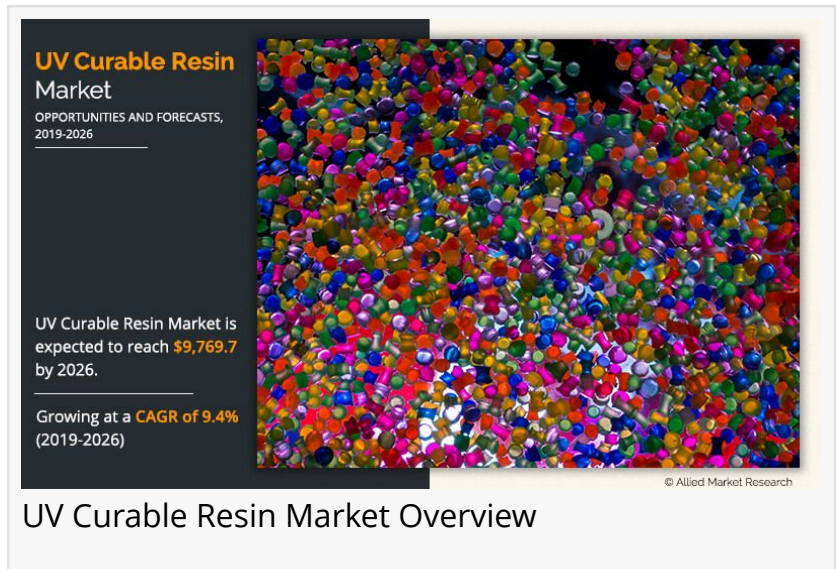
UV Curable Resin Market

OPPORTUNITIES AND FORECASTS, 2019-2026

UV Curable Resin Market is expected to reach $9,769.7 by 2026.

Growing at a CAGR of 9.4% (2019-2026)

© Allied Market Research

UV Curable Resin Market Overview